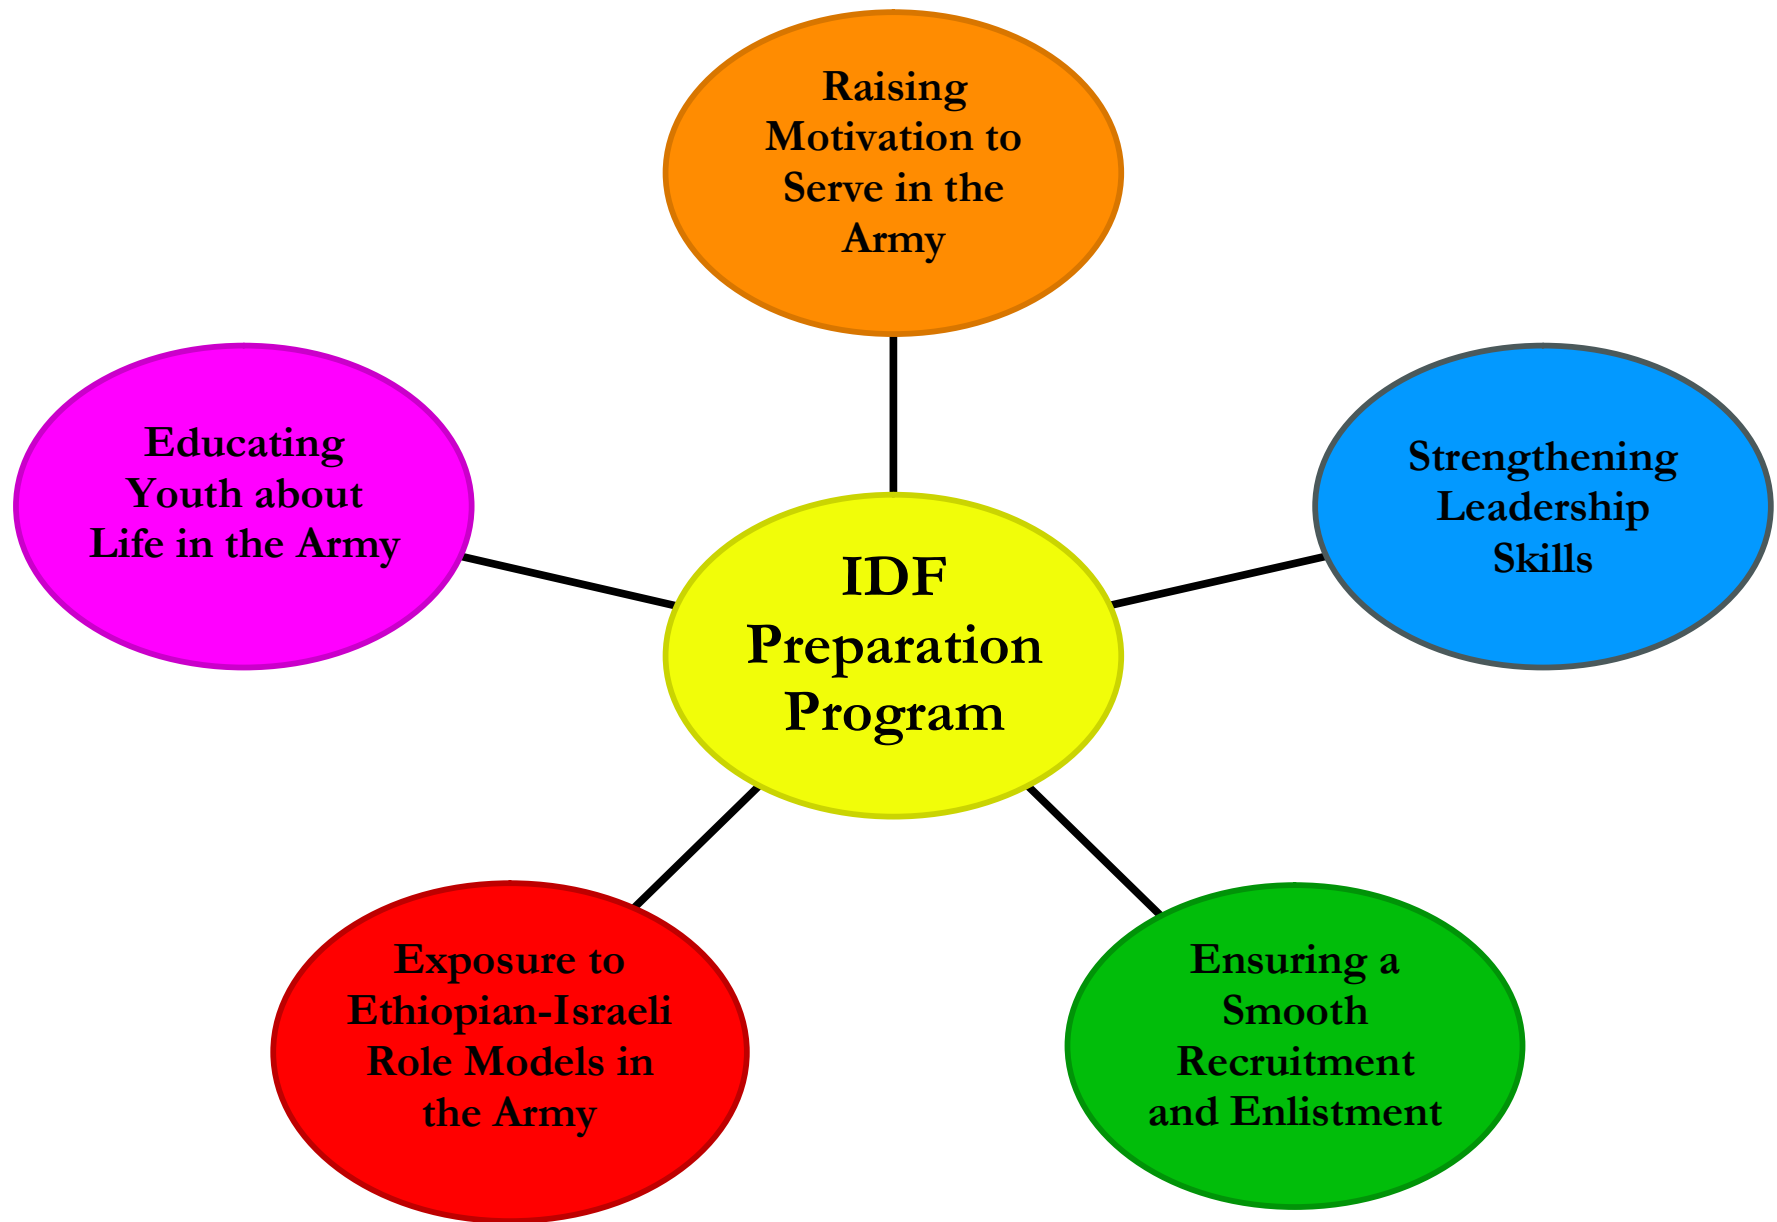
Raising Motivation to Serve in the Army

Educating Youth about Life in the Army

IDF Preparation Program

Strengthening Leadership Skills

Exposure to Ethiopian-Israeli Role Models in the Army

Ensuring a Smooth Recruitment and Enlistment